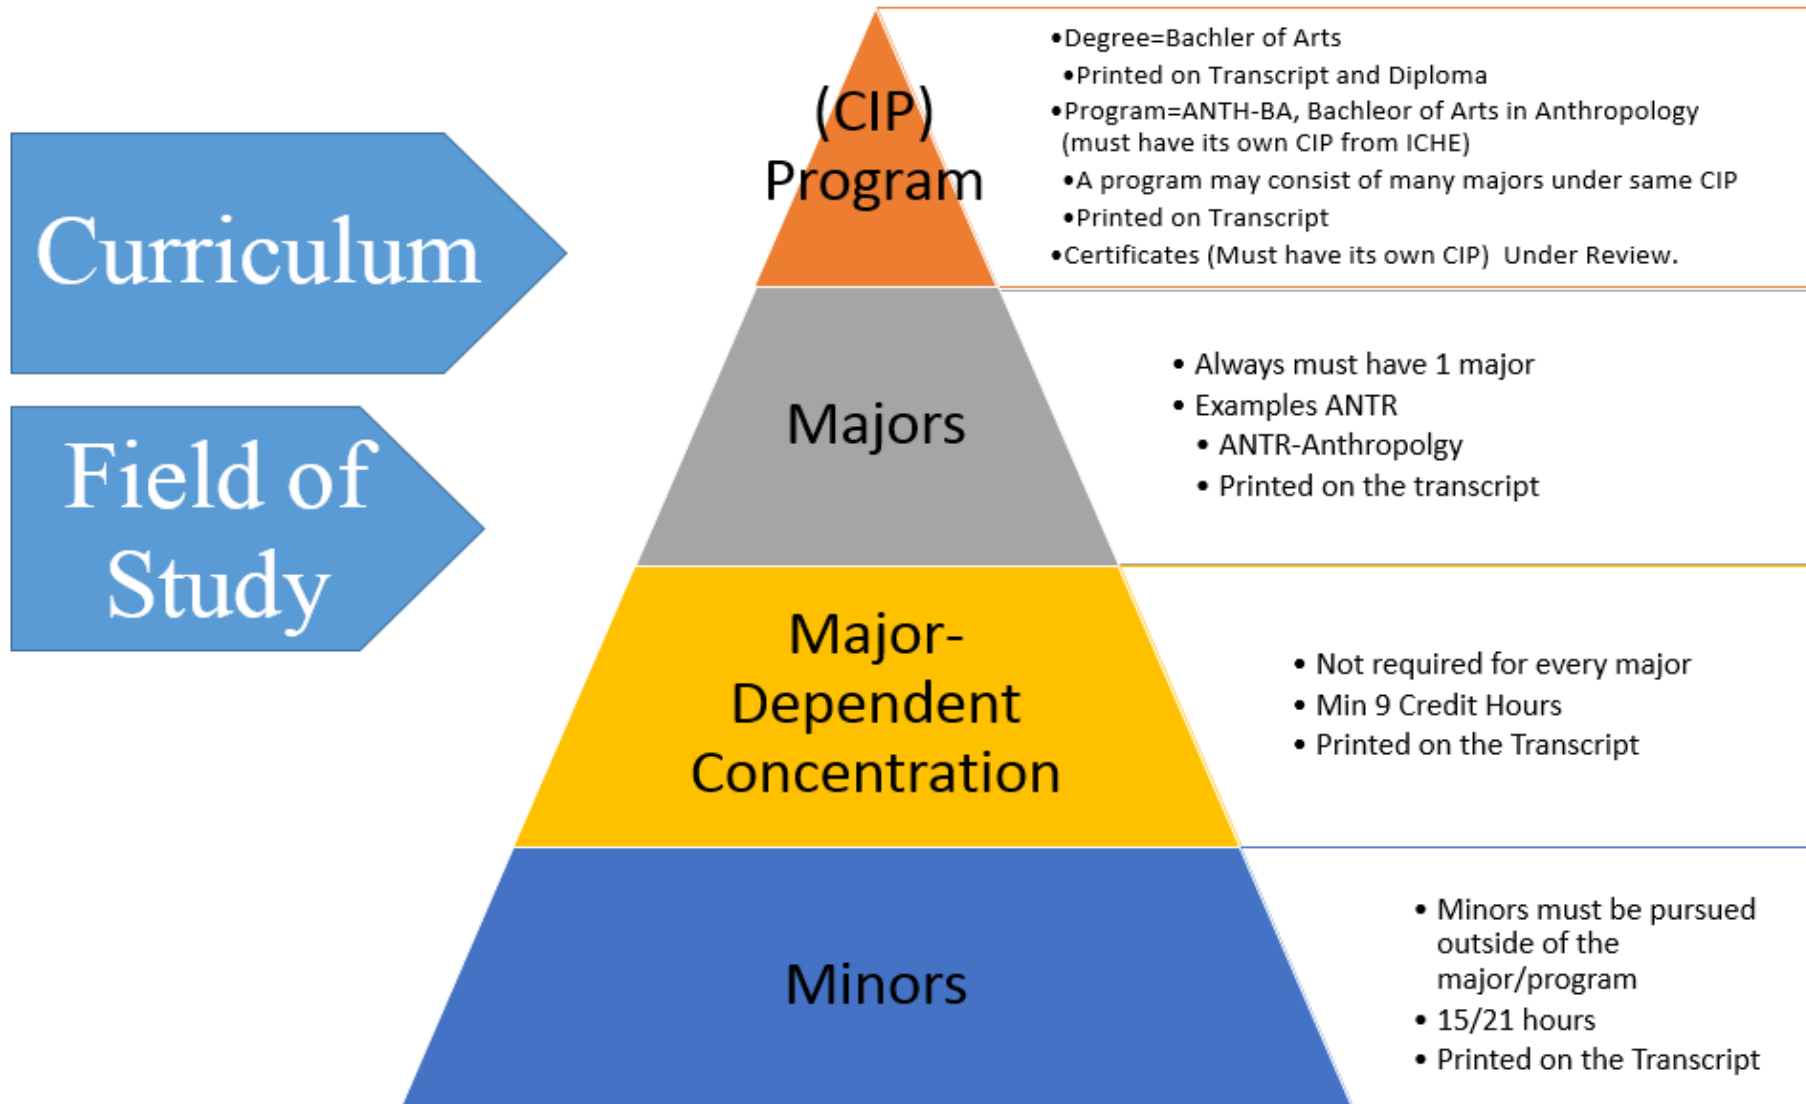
Curriculum

Field of Study

(CIP) Program

•Degree=Bachler of Arts
•Printed on Transcript and Diploma
•Program=ANTH-BA, Bachleor of Arts in Anthropology (must have its own CIP from ICHE)
•A program may consist of many majors under same CIP
•Printed on Transcript
•Certificates (Must have its own CIP) Under Review.

Majors

• Always must have 1 major
• Examples ANTR
• ANTR-Anthropolgy
• Printed on the transcript

Major-Dependent Concentration

• Not required for every major
• Min 9 Credit Hours
• Printed on the Transcript

Minors

• Minors must be pursued outside of the major/program
• 15/21 hours
• Printed on the Transcript